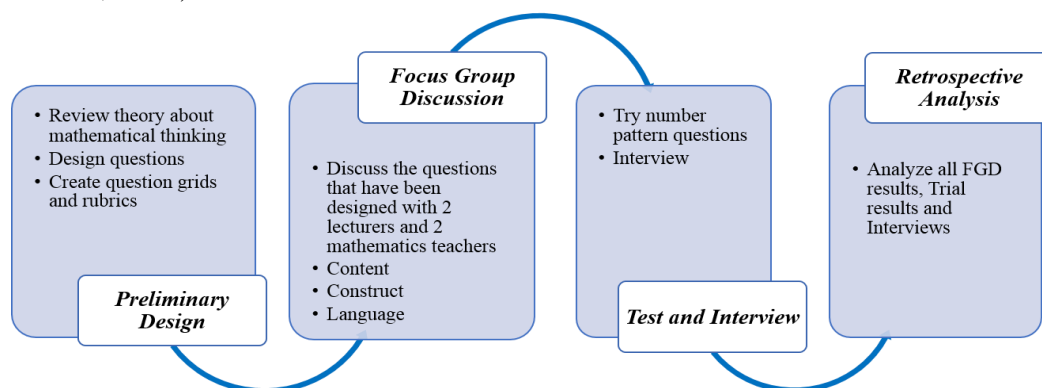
• Review theory about mathematical thinking
• Design questions
• Create question grids and rubrics

Preliminary Design

Focus Group Discussion

• Discuss the questions that have been designed with 2 lecturers and 2 mathematics teachers
• Content
• Construct
• Language

• Try number pattern questions
• Interview

Test and Interview

Retrospective Analysis

• Analyze all FGD results, Trial results and Interviews